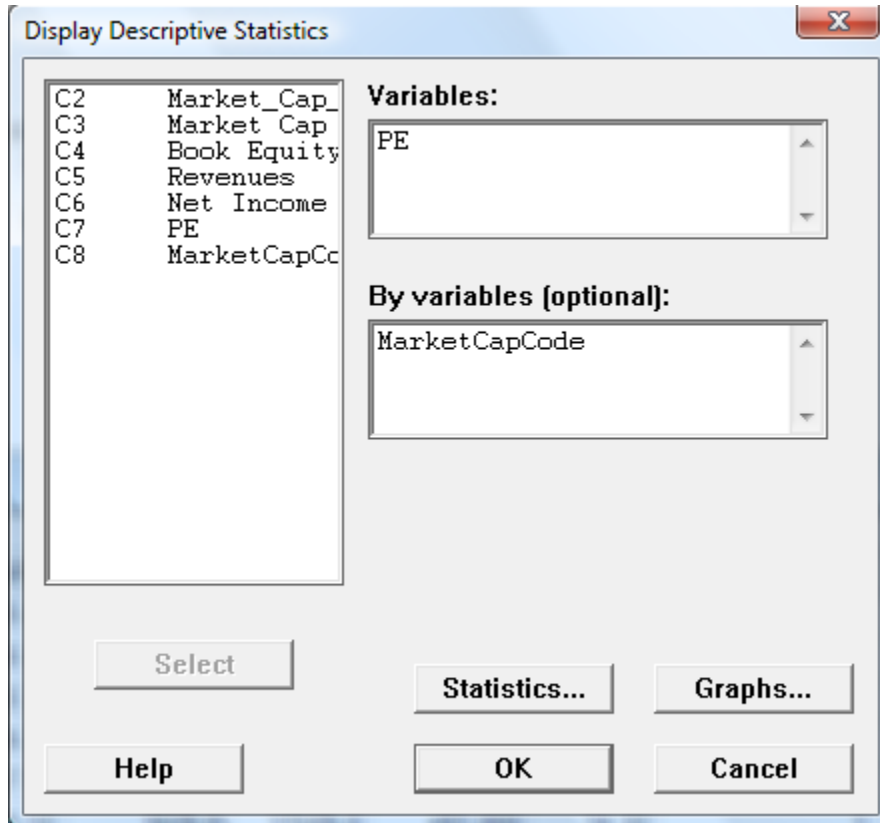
Display Descriptive Statistics

C2 Market_Cap_
C3 Market Cap
C4 Book Equity
C5 Revenues
C6 Net Income
C7 PE
C8 MarketCapCc

Variables:

PE

By variables (optional):

MarketCapCode

Select

Statistics...

Graphs...

Help

OK

Cancel